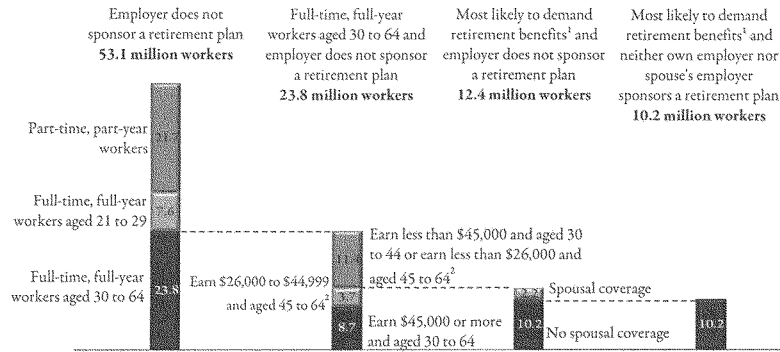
Employer does not sponsor a retirement plan
**53.1 million workers**

Full-time, full-year workers aged 30 to 64 and employer does not sponsor a retirement plan
**23.8 million workers**

Most likely to demand retirement benefits$^1$ and employer does not sponsor a retirement plan
**12.4 million workers**

Most likely to demand retirement benefits$^1$ and neither own employer nor spouse's employer sponsors a retirement plan
**10.2 million workers**

Part-time, part-year workers

21.7

Full-time, full-year workers aged 21 to 29

7.6

Full-time, full-year workers aged 30 to 64

23.8

Earn less than \$45,000 and aged 30 to 44 or earn less than \$26,000 and aged 45 to 64$^2$

11.4

Earn \$26,000 to \$44,999 and aged 45 to 64$^2$

3.7

8.7

Earn \$45,000 or more and aged 30 to 64

2.2

Spousal coverage

10.2

No spousal coverage

10.2